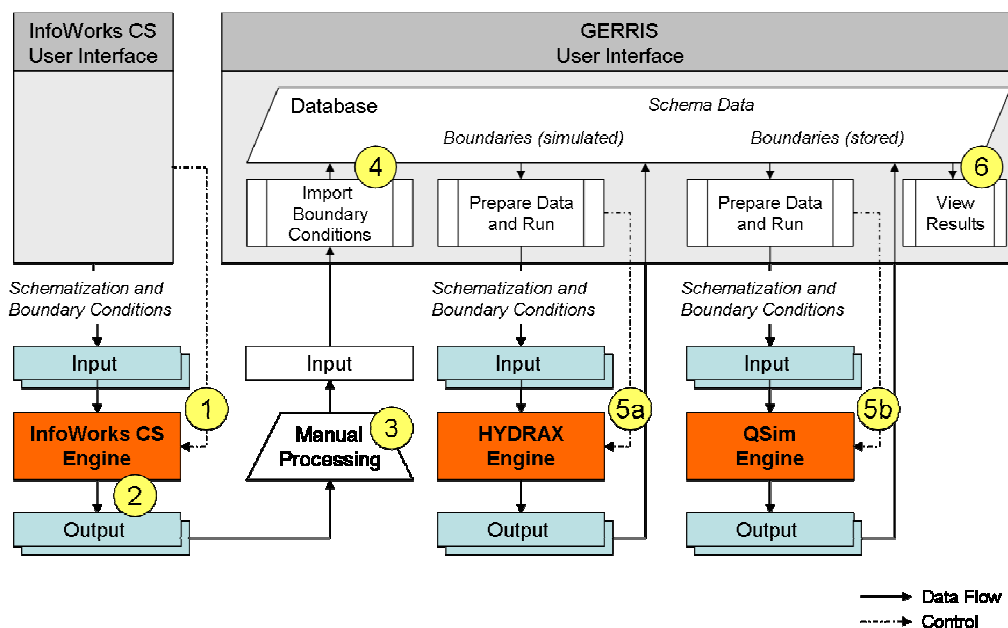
InfoWorks CS
User Interface

GERRIS
User Interface

Database

Schema Data

Boundaries (simulated)

Boundaries (stored)

4

6

Import Boundary Conditions

Prepare Data and Run

Prepare Data and Run

View Results

Schematization and Boundary Conditions

Schematization and Boundary Conditions

Schematization and Boundary Conditions

Input

Input

Input

Input

1

3

5a

5b

InfoWorks CS Engine

Manual Processing

HYDRAX Engine

QSim Engine

2

Output

Output

Output

Data Flow

Control